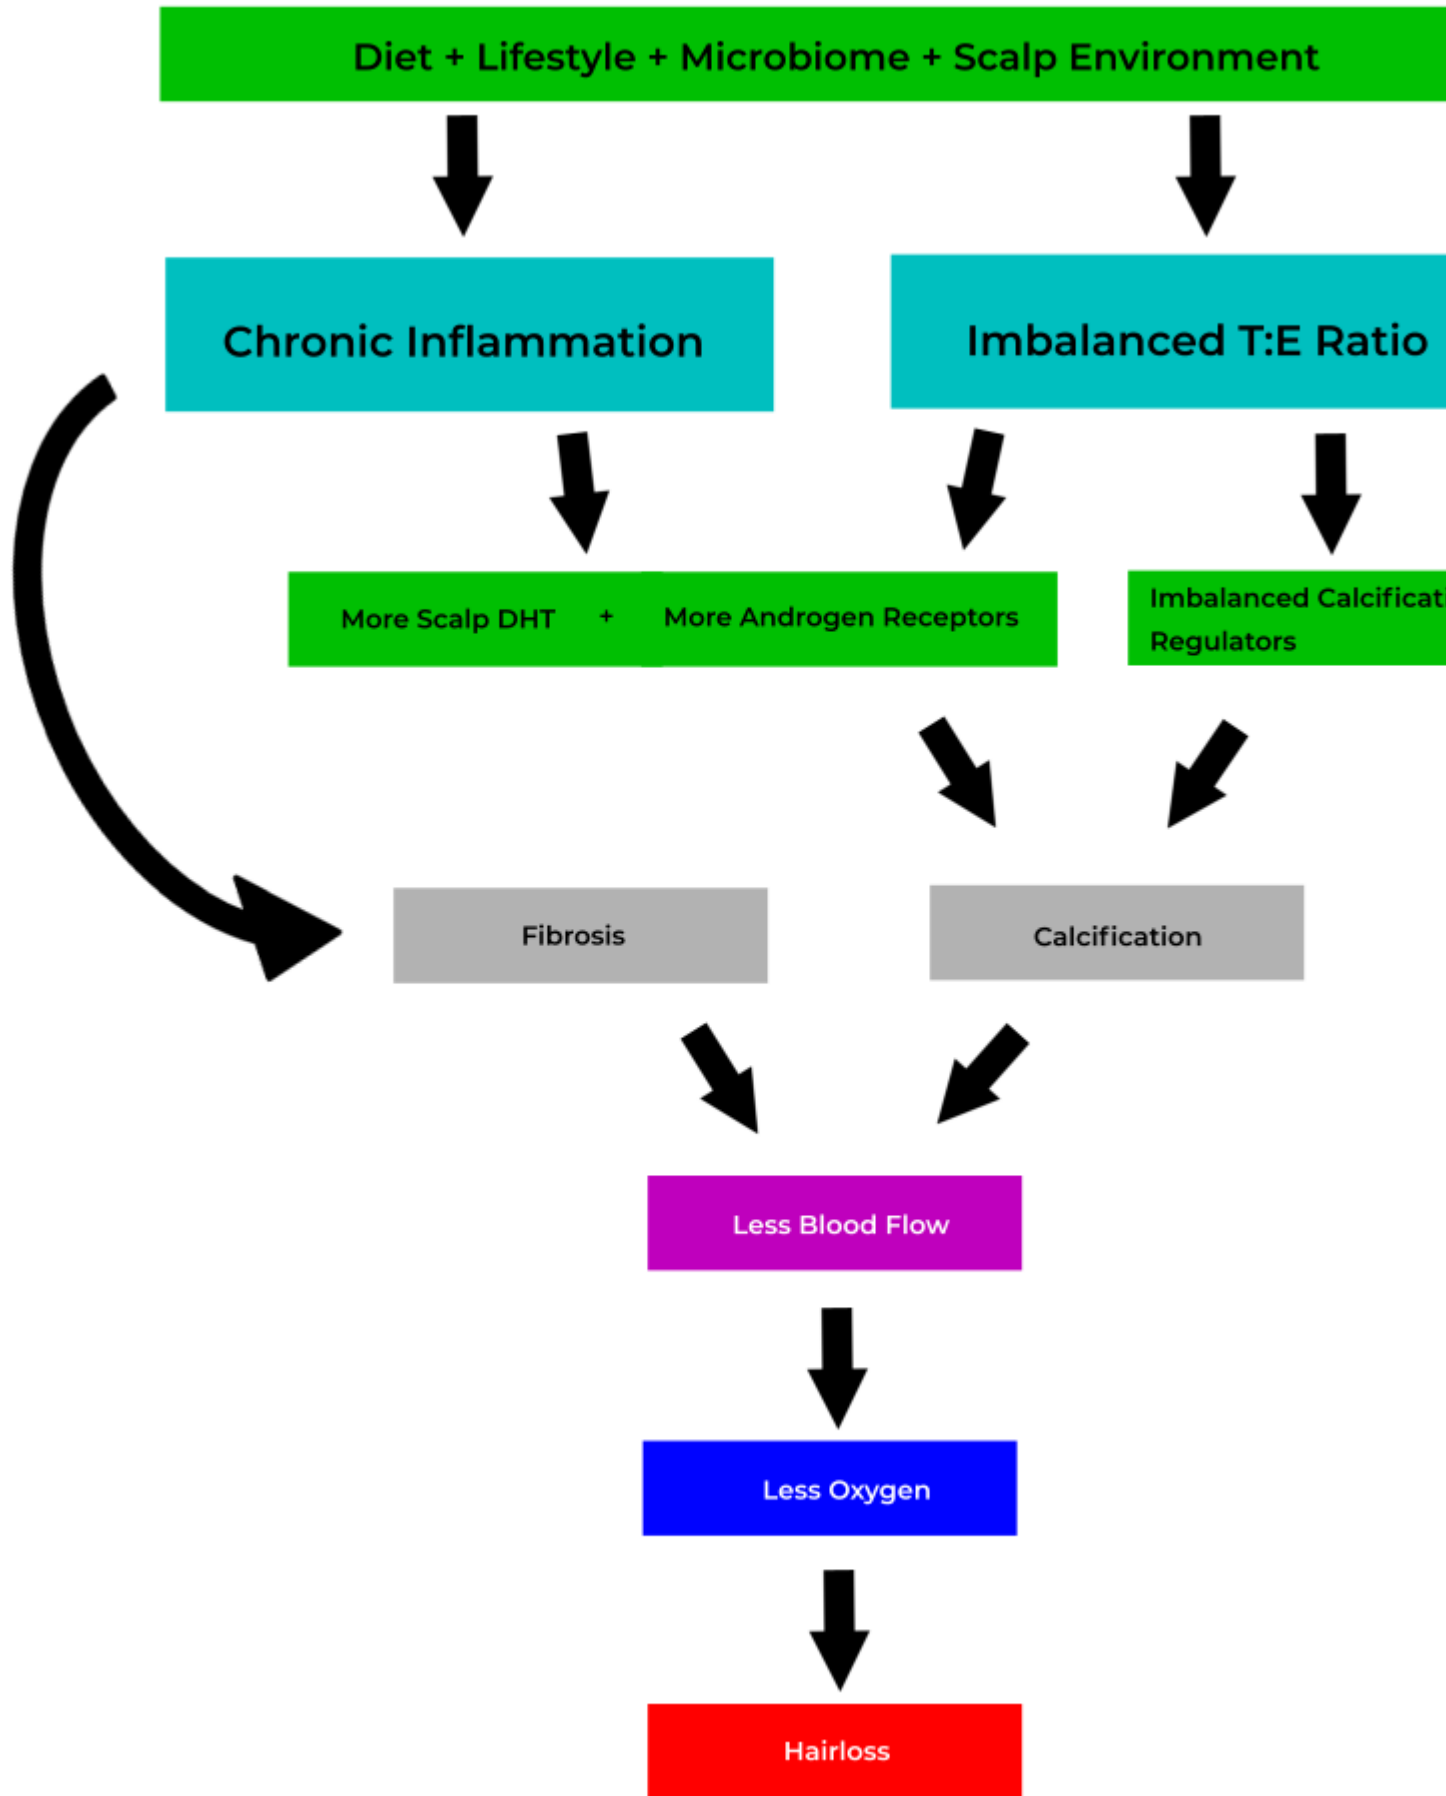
Diet + Lifestyle + Microbiome + Scalp Environment

Chronic Inflammation

Imbalanced T:E Ratio

More Scalp DHT + More Androgen Receptors

Imbalanced Calcificat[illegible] Regulators

Fibrosis

Calcification

Less Blood Flow

Less Oxygen

Hairloss